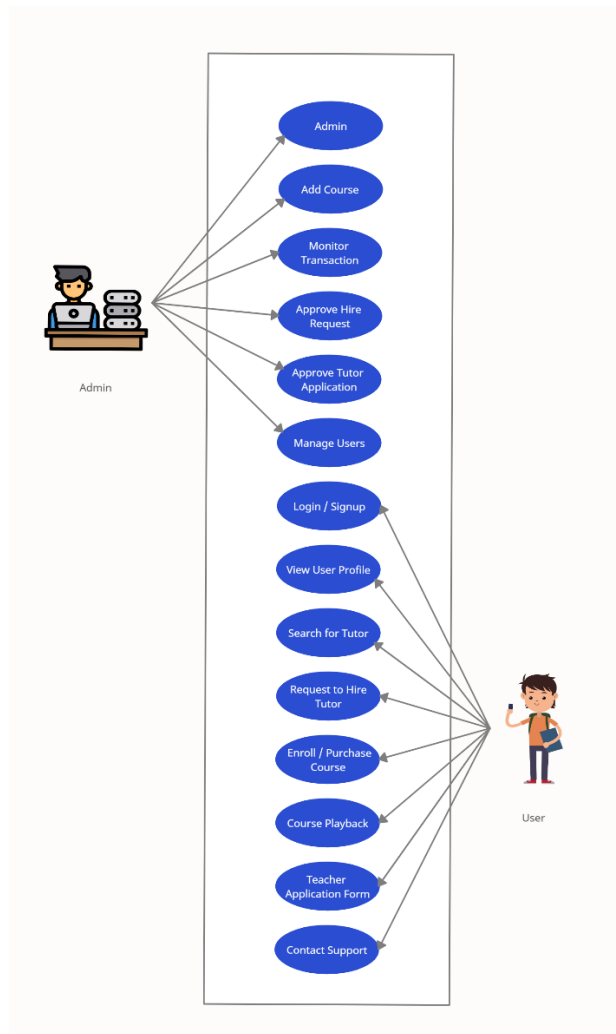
Admin

Add Course

Monitor Transaction

Approve Hire Request

Approve Tutor Application

Manage Users

Login / Signup

View User Profile

Search for Tutor

Request to Hire Tutor

Enroll / Purchase Course

Course Playback

Teacher Application Form

Contact Support

Admin

User